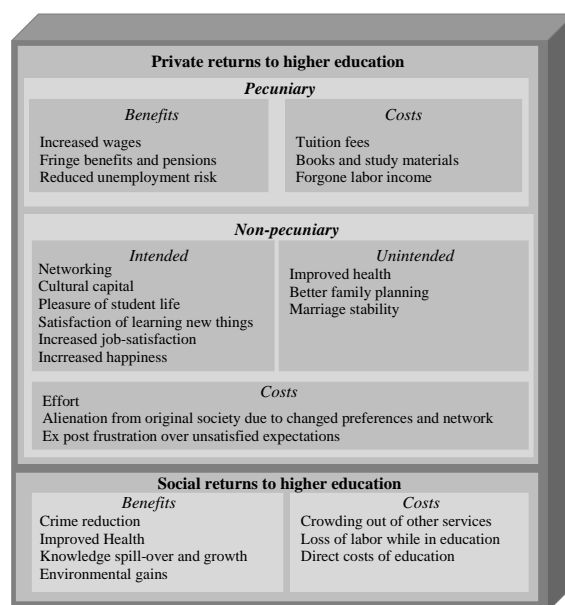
Private returns to higher education

Pecuniary

Benefits
Increased wages
Fringe benefits and pensions
Reduced unemployment risk

Costs
Tuition fees
Books and study materials
Forgone labor income

Non-pecuniary

Intended
Networking
Cultural capital
Pleasure of student life
Satisfaction of learning new things
Increased job-satisfaction
Incrreased happiness

Unintended
Improved health
Better family planning
Marriage stability

Costs
Effort
Alienation from original society due to changed preferences and network
Ex post frustration over unsatisfied expectations

Social returns to higher education

Benefits
Crime reduction
Improved Health
Knowledge spill-over and growth
Environmental gains

Costs
Crowding out of other services
Loss of labor while in education
Direct costs of education